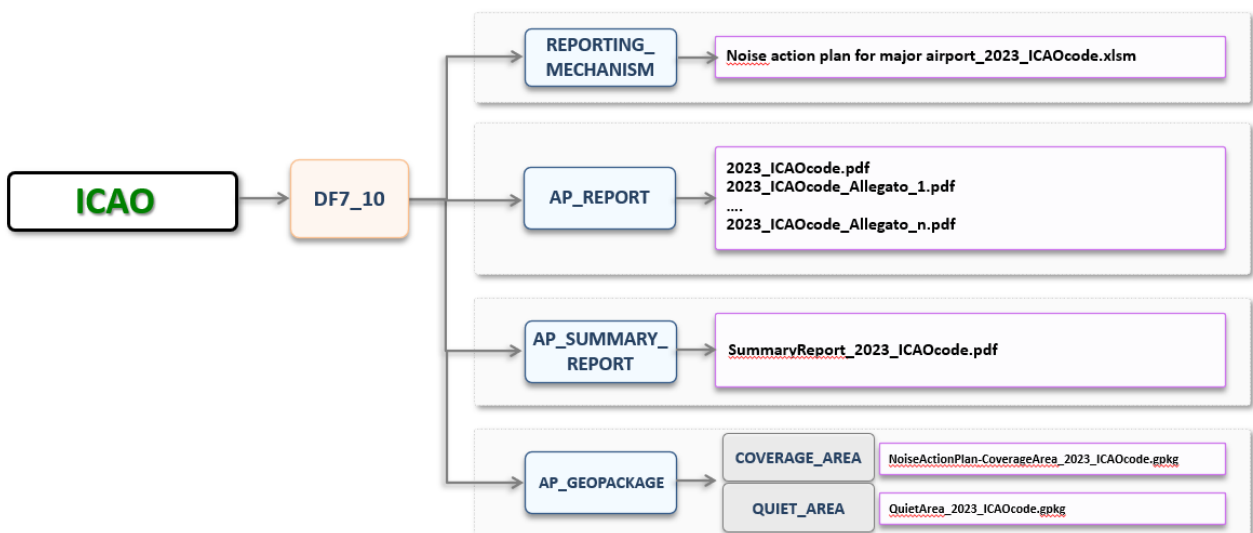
ICAO

DF7_10

REPORTING_ MECHANISM

Noise action plan for major airport_2023_ICAOcode.xlsm

AP_REPORT

2023_ICAOcode.pdf
2023_ICAOcode_Allegato_1.pdf
....
2023_ICAOcode_Allegato_n.pdf

AP_SUMMARY_ REPORT

SummaryReport_2023_ICAOcode.pdf

AP_GEOPACKAGE

COVERAGE_AREA

NoiseActionPlan-CoverageArea_2023_ICAOcode.gpkg

QUIET_AREA

QuietArea_2023_ICAOcode.gpkg